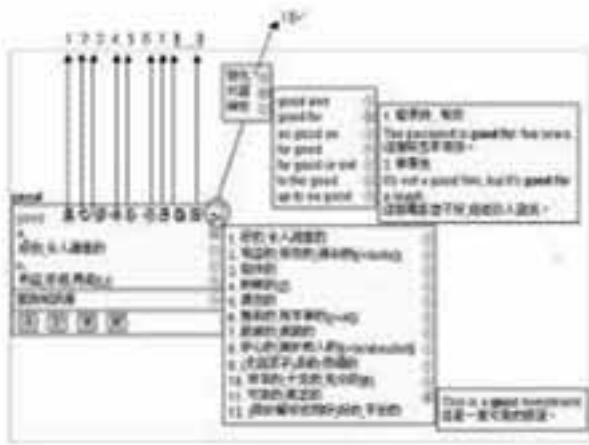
1 2 3 4 5 6 7 8 9

10

good

good ever
good for
as good as
for good
for good or evil
to the good
as to as good

1. 有效的，有用
The password is good for five years.
这密码五年有效。
2. 有利于
It's not a good film, but it's good for a laugh.
这部电影虽不好，但能引人发笑。

good

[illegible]

1. 好的，令人满意的
2. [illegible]
3. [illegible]
4. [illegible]
5. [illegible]
6. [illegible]
7. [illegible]
8. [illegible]
9. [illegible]
10. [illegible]
11. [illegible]
12. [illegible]
13. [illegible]

This is a good investment.
这是一笔可观的投资。